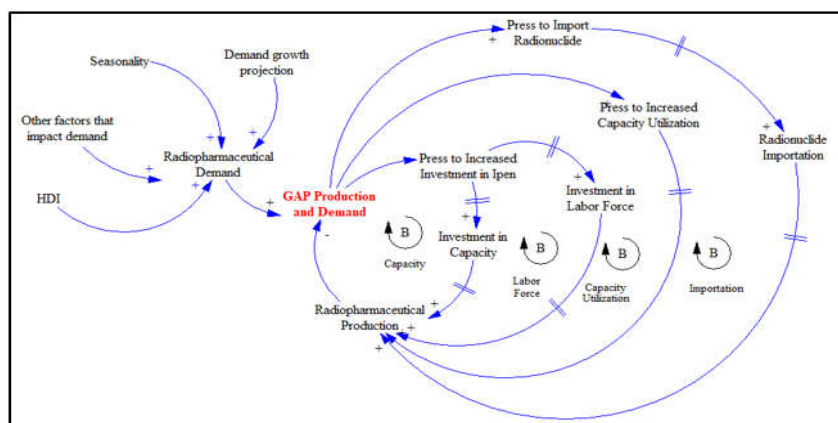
Press to Import Radionuclide

+

Seasonality

Demand growth projection

Press to Increased Capacity Utilization

Other factors that impact demand

+

+

Radionuclide Importation

+

Radiopharmaceutical Demand

Press to Increased Investment in Ipen

+

+

HDI

+

GAP Production and Demand

Investment in Labor Force

+

B

Investment in Capacity

-

B

B

B

Capacity

Labor Force

Capacity Utilization

Importation

Radiopharmaceutical Production

+

+

+